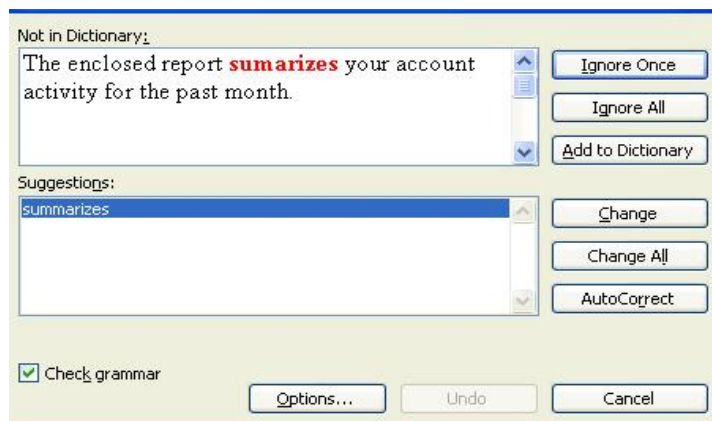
Not in Dictionary:

The enclosed report sumarizes your account activity for the past month.

Ignore Once

Ignore All

Add to Dictionary

Suggestions:

summarizes

Change

Change All

AutoCorrect

Check grammar

Options...

Undo

Cancel